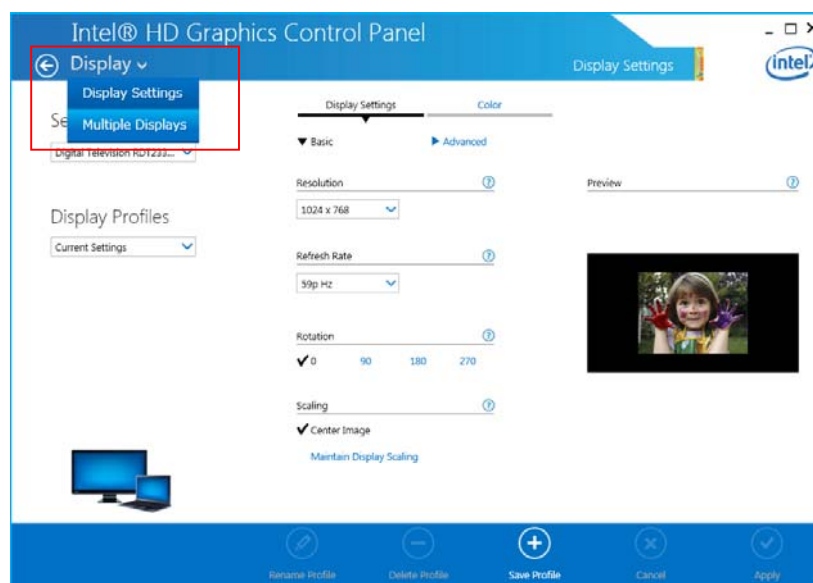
Intel® HD Graphics Control Panel

Display

Display Settings

Multiple Displays

Display Settings

intel

Se

Digital Television RD1233...

Display Settings

Color

▼ Basic

▶ Advanced

Resolution

1024 x 768

Preview

Display Profiles

Current Settings

Refresh Rate

59p Hz

Rotation

✔0 90 180 270

Scaling

✔ Center Image

Maintain Display Scaling

Rename Profile

Delete Profile

Save Profile

Cancel

Apply